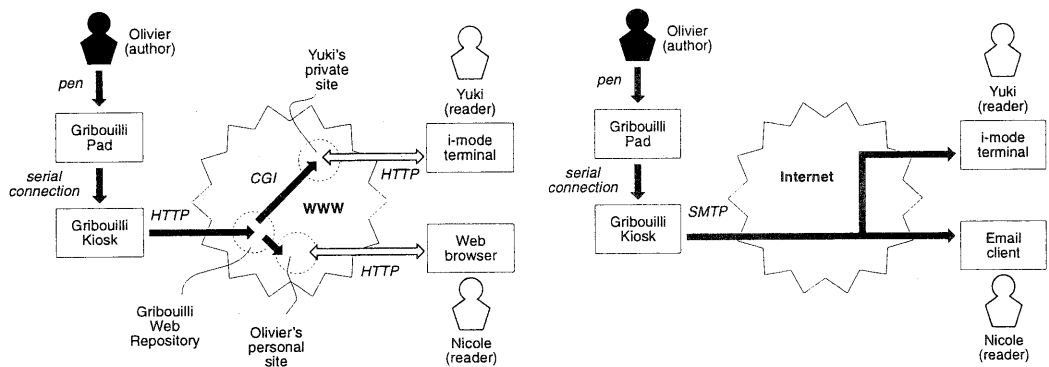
Olivier (author)

pen

Gribouilli Pad

serial connection

Gribouilli Kiosk

HTTP

CGI

WWW

Yuki's private site

HTTP

HTTP

Yuki (reader)

i-mode terminal

Web browser

Nicole (reader)

Gribouilli Web Repository

Olivier's personal site

Olivier (author)

pen

Gribouilli Pad

serial connection

Gribouilli Kiosk

SMTP

Internet

Yuki (reader)

i-mode terminal

Email client

Nicole (reader)